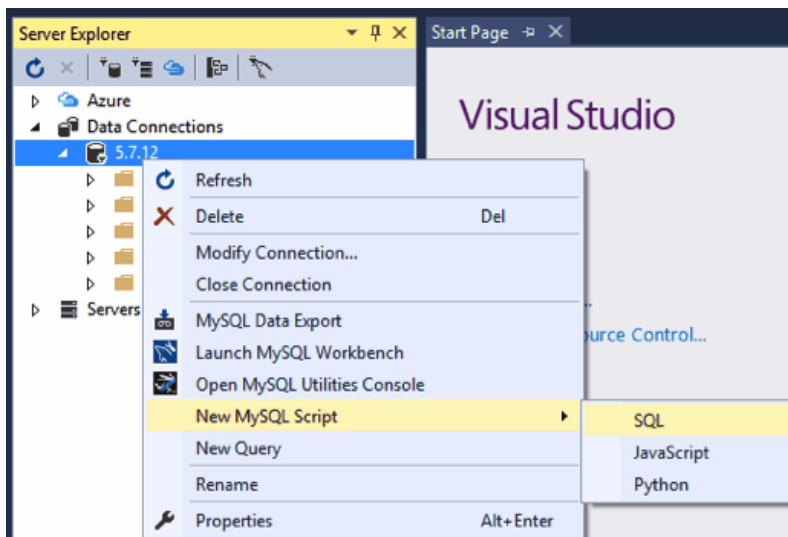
Server Explorer
Start Page
Azure
Data Connections
5.7.12
Servers
Visual Studio
...
ource Control...
Refresh
Delete Del
Modify Connection...
Close Connection
MySQL Data Export
Launch MySQL Workbench
Open MySQL Utilities Console
New MySQL Script
New Query
Rename
Properties Alt+Enter
SQL
JavaScript
Python